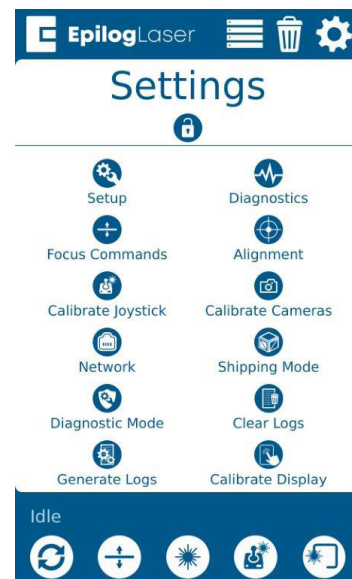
EpilogLaser

Settings

Setup

Diagnostics

Focus Commands

Alignment

Calibrate Joystick

Calibrate Cameras

Network

Shipping Mode

Diagnostic Mode

Clear Logs

Generate Logs

Calibrate Display

Idle